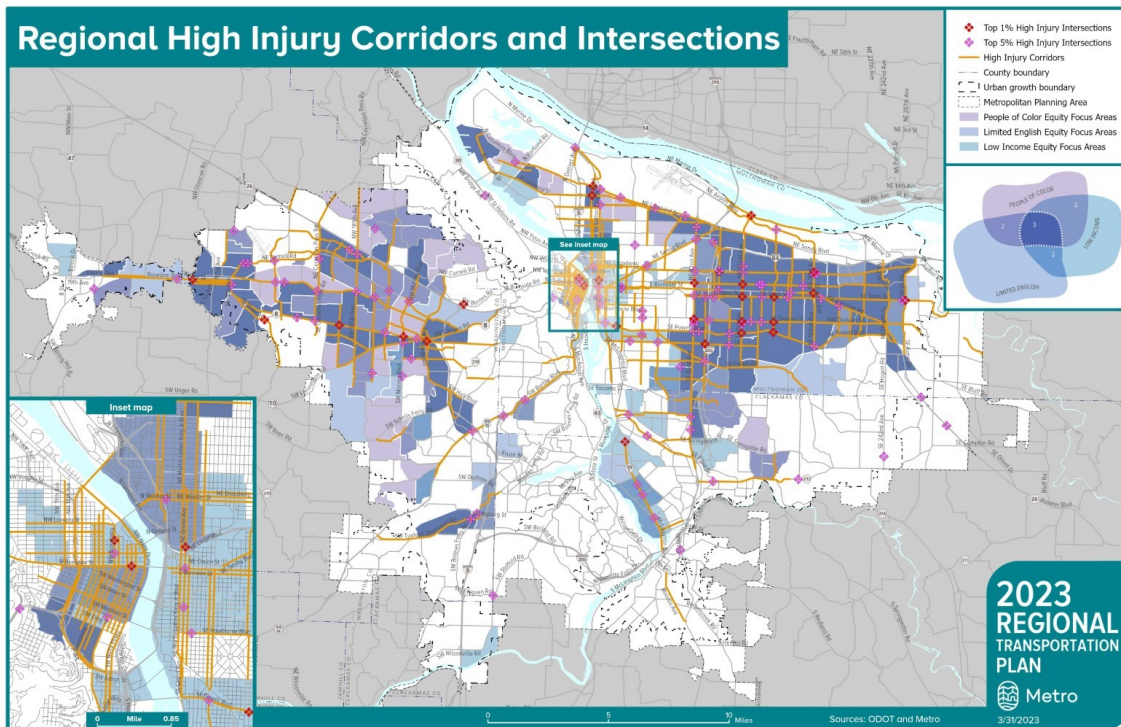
Regional High Injury Corridors and Intersections

Top 1% High Injury Intersections
Top 5% High Injury Intersections
High Injury Corridors
County boundary
Urban growth boundary
Metropolitan Planning Area
People of Color Equity Focus Areas
Limited English Equity Focus Areas
Low Income Equity Focus Areas

PEOPLE OF COLOR
LOW INCOME
LIMITED ENGLISH
2
2
3
2
2

See inset map

Inset map

MULTNOMAH CO
CLACKAMAS CO

0 Mile 0.85

0 5 10 Miles

Sources: ODOT and Metro

2023
REGIONAL
TRANSPORTATION
PLAN

Metro

3/31/2023